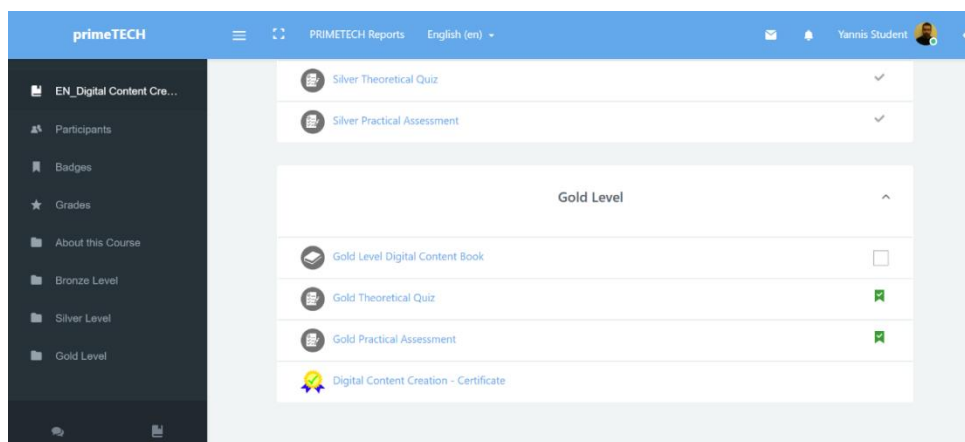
primeTECH

PRIMETECH Reports English (en)

Yannis Student

EN_Digital Content Cre...

Participants

Badges

Grades

About this Course

Bronze Level

Silver Level

Gold Level

Silver Theoretical Quiz

Silver Practical Assessment

Gold Level

Gold Level Digital Content Book

Gold Theoretical Quiz

Gold Practical Assessment

Digital Content Creation - Certificate